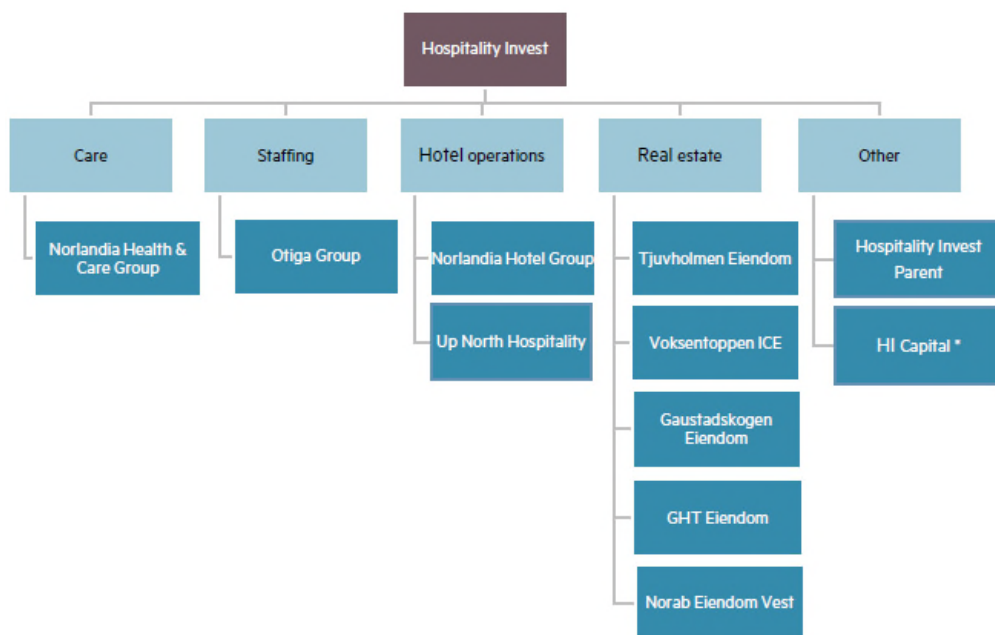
Hospitality Invest

Care
Norlandia Health & Care Group

Staffing
Otiga Group

Hotel operations
Norlandia Hotel Group
Up North Hospitality

Real estate
Tjuvholmen Eiendom
Voksentoppen ICE
Gaustadskogen Eiendom
GHT Eiendom
Norab Eiendom Vest

Other
Hospitality Invest Parent
HI Capital *